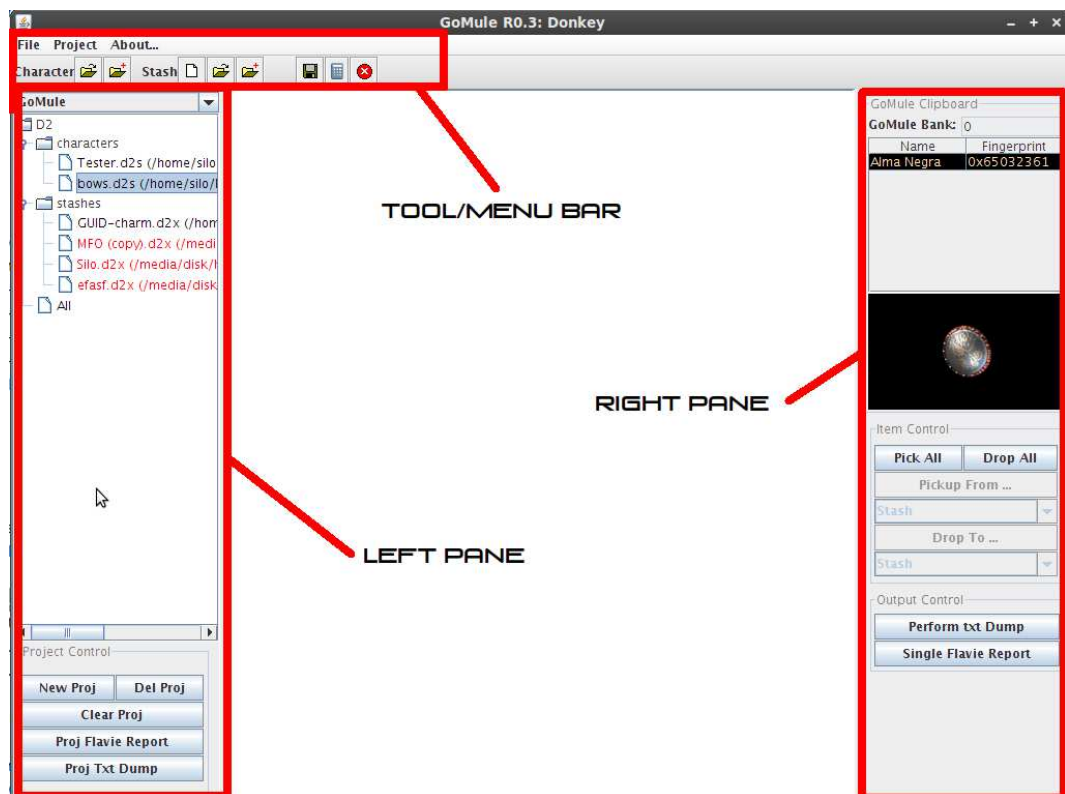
GoMule R0.3: Donkey

File Project About...

Character Stash

GoMule

D2
characters
Tester.d2s (/home/silo
bows.d2s (/home/silo/
stashes
GUID-charm.d2x (/hom
MFO (copy).d2x (/medi
Silo.d2x (/media/disk/
efasf.d2x (/media/disk
All

Project Control
New Proj
Del Proj
Clear Proj
Proj Flavie Report
Proj Txt Dump

TOOL/MENU BAR

LEFT PANE

RIGHT PANE

GoMule Clipboard
GoMule Bank: 0

| Name | Fingerprint |
|---|---|
| Alma Negra | 0x65032361 |

Item Control
Pick All
Drop All
Pickup From ...
Stash
Drop To ...
Stash

Output Control
Perform txt Dump
Single Flavie Report